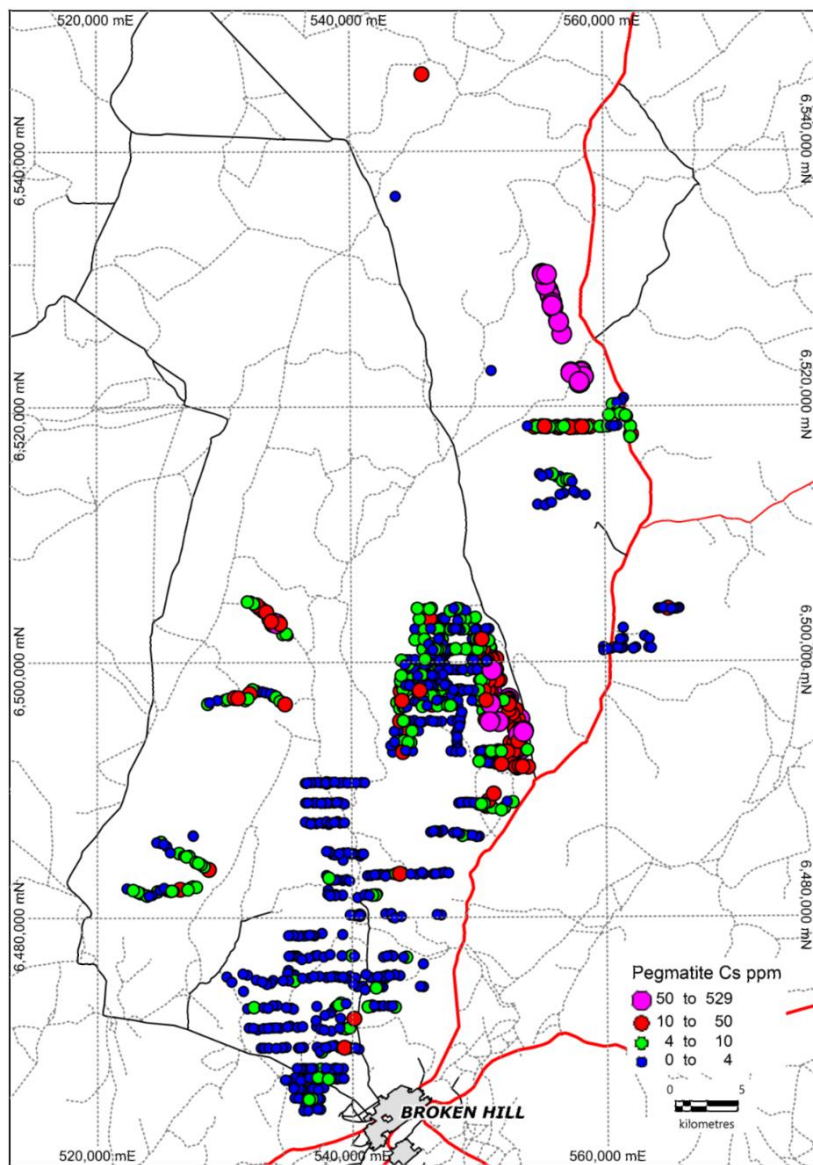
520,000 mE
540,000 mE
560,000 mE
6,540,000 mN
6,540,000 mN
6,520,000 mN
6,520,000 mN
6,500,000 mN
6,500,000 mN
6,480,000 mN
6,480,000 mN
Pegmatite Cs ppm
50 to 529
10 to 50
4 to 10
0 to 4
0
5
kilometres
BROKEN HILL
520,000 mE
540,000 mE
560,000 mE